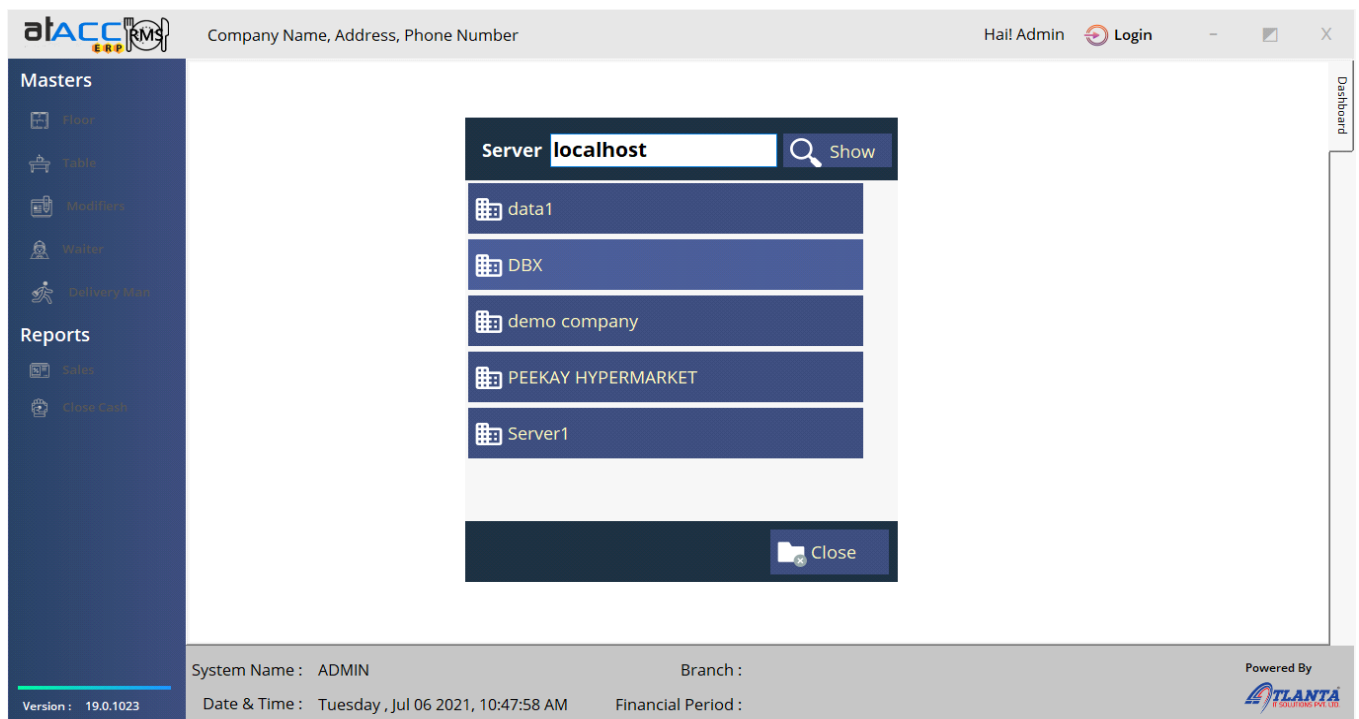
atACC ERP RMS

Company Name, Address, Phone Number

Hai! Admin Login

Dashboard

Masters

Floor

Table

Modifiers

Waiter

Delivery Man

Reports

Sales

Close Cash

Server localhost Show

data1

DBX

demo company

PEEKAY HYPERMARKET

Server1

Close

Version : 19.0.1023

System Name : ADMIN

Date & Time : Tuesday , Jul 06 2021, 10:47:58 AM

Branch :

Financial Period :

Powered By

ATLANTA IT SOLUTIONS PVT. LTD.